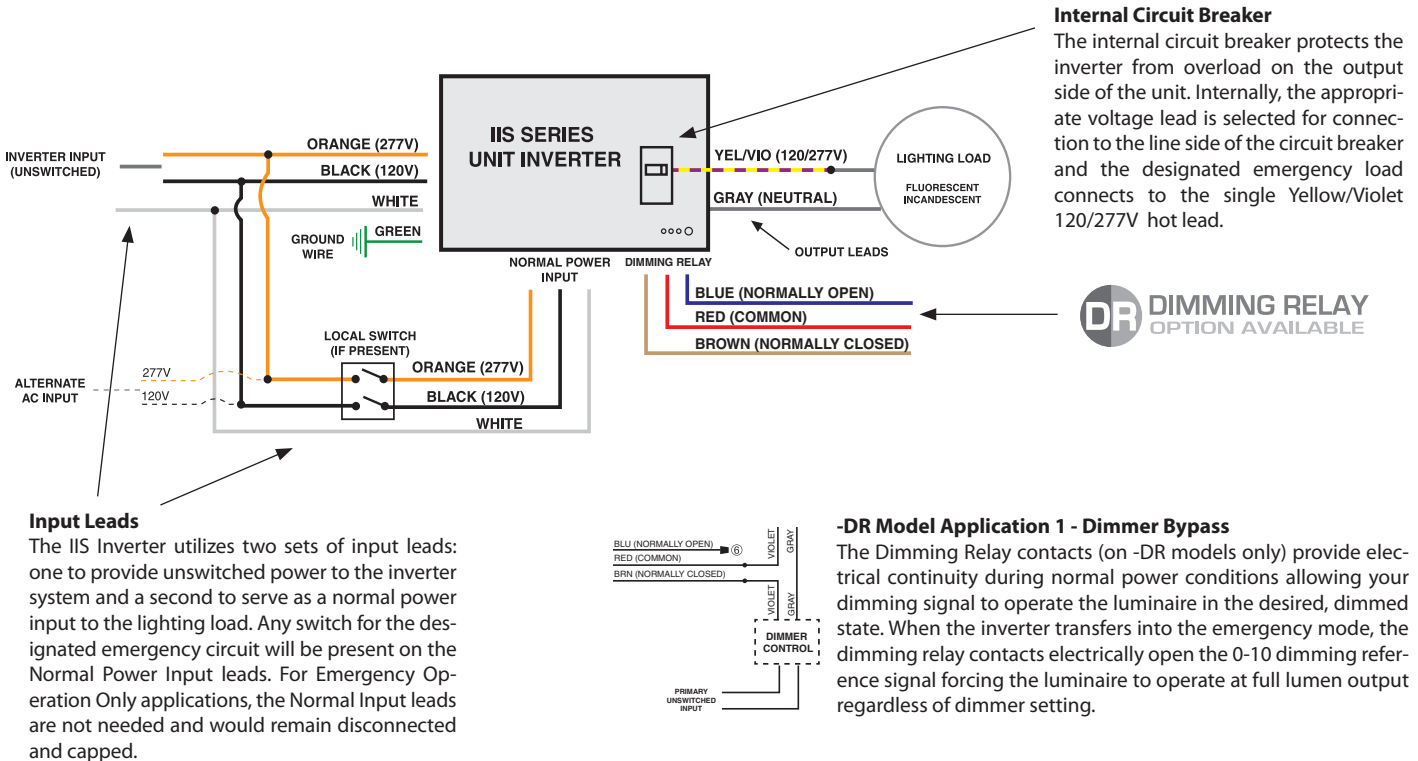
**Internal Circuit Breaker**
The internal circuit breaker protects the inverter from overload on the output side of the unit. Internally, the appropriate voltage lead is selected for connection to the line side of the circuit breaker and the designated emergency load connects to the single Yellow/Violet 120/277V hot lead.

INVERTER INPUT (UNSWITCHED)

ORANGE (277V)

BLACK (120V)

WHITE

IIS SERIES UNIT INVERTER

YEL/VIO (120/277V)

GRAY (NEUTRAL)

LIGHTING LOAD

FLUORESCENT INCANDESCENT

GROUND WIRE

GREEN

NORMAL POWER INPUT

DIMMING RELAY

OUTPUT LEADS

BLUE (NORMALLY OPEN)

RED (COMMON)

BROWN (NORMALLY CLOSED)

DR DIMMING RELAY OPTION AVAILABLE

LOCAL SWITCH (IF PRESENT)

ALTERNATE AC INPUT

277V

120V

ORANGE (277V)

BLACK (120V)

WHITE

**Input Leads**
The IIS Inverter utilizes two sets of input leads: one to provide unswitched power to the inverter system and a second to serve as a normal power input to the lighting load. Any switch for the designated emergency circuit will be present on the Normal Power Input leads. For Emergency Operation Only applications, the Normal Input leads are not needed and would remain disconnected and capped.

BLU (NORMALLY OPEN) ⑥

RED (COMMON)

BRN (NORMALLY CLOSED)

VIOLET

GRAY

VIOLET

GRAY

DIMMER CONTROL

PRIMARY UNSWITCHED INPUT

**-DR Model Application 1 - Dimmer Bypass**
The Dimming Relay contacts (on -DR models only) provide electrical continuity during normal power conditions allowing your dimming signal to operate the luminaire in the desired, dimmed state. When the inverter transfers into the emergency mode, the dimming relay contacts electrically open the 0-10 dimming reference signal forcing the luminaire to operate at full lumen output regardless of dimmer setting.